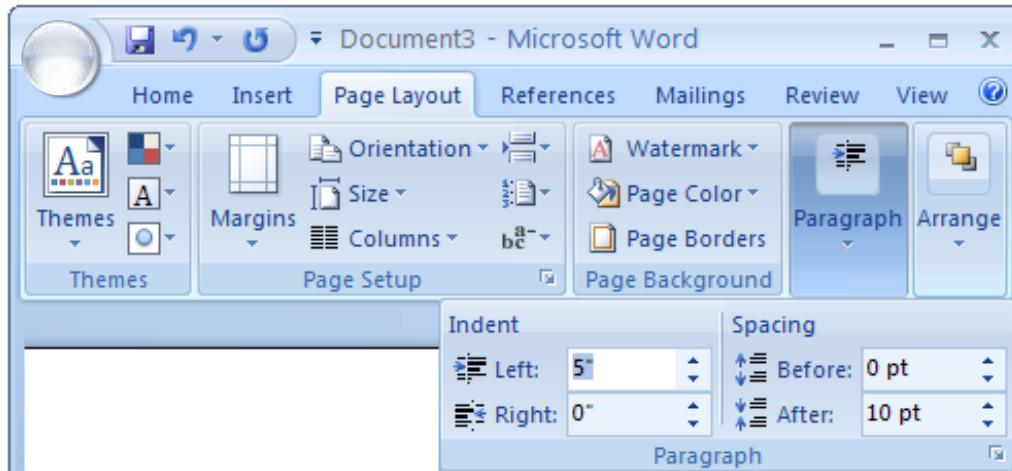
Document3 - Microsoft Word

Home Insert Page Layout References Mailings Review View

Aa Themes
Themes

Margins
Orientation
Size
Columns
Page Setup

Watermark
Page Color
Page Borders
Page Background

Paragraph

Arrange

Indent
Left: 5"
Right: 0"

Spacing
Before: 0 pt
After: 10 pt

Paragraph